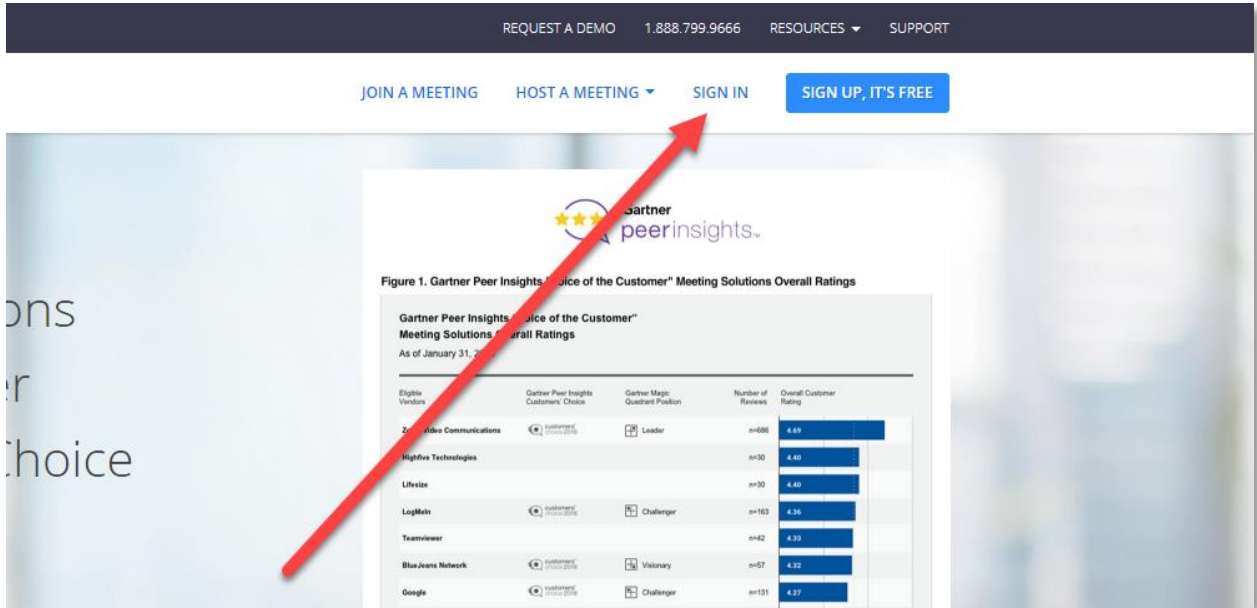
REQUEST A DEMO 1.888.799.9666 RESOURCES ▾ SUPPORT

JOIN A MEETING HOST A MEETING ▾ SIGN IN SIGN UP, IT'S FREE

ons
er
Choice

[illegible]artner
peerinsights™

Figure 1. Gartner Peer Insights "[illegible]oice of the Customer" Meeting Solutions Overall Ratings

Gartner Peer Insights "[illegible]oice of the Customer"
Meeting Solutions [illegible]rall Ratings
As of January 31, 2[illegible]

| Eligible Vendors | Gartner Peer Insights Customers' Choice | Gartner Magic Quadrant Position | Number of Reviews | Overall Customer Rating |
|---|---|---|---|---|
| Zo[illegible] Video Communications | customers' choice 2018 | Leader | n=686 | 4.69 |
| Highfive Technologies | | | n=30 | 4.40 |
| Lifesize | | | n=30 | 4.40 |
| LogMeIn | customers' choice 2018 | Challenger | n=163 | 4.36 |
| Teamviewer | | | n=42 | 4.33 |
| BlueJeans Network | customers' choice 2018 | Visionary | n=57 | 4.32 |
| Google | customers' choice 2018 | Challenger | n=131 | 4.27 |